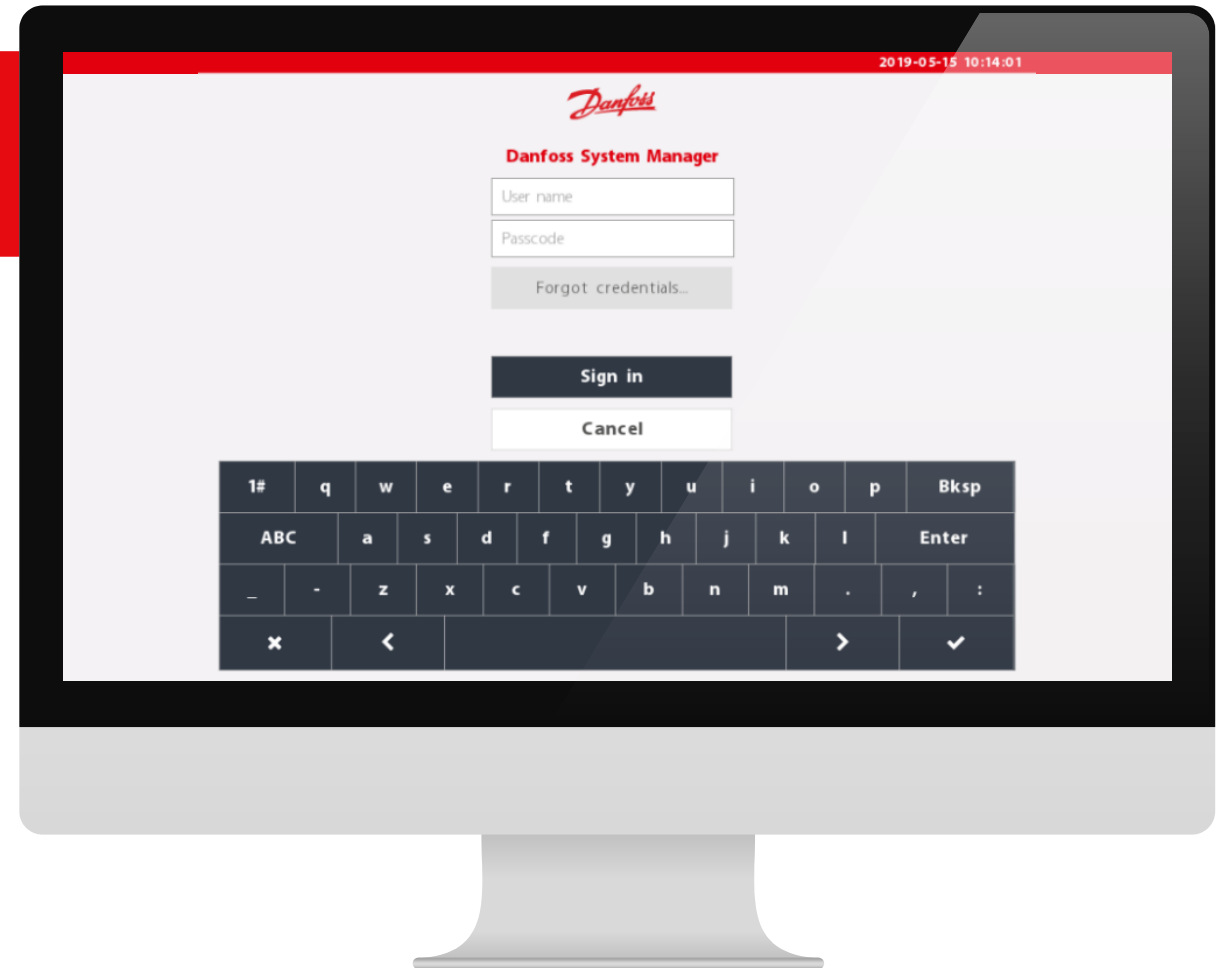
2019-05-15 10:14:01

Danfoss

Danfoss System Manager

User name

Passcode

Forgot credentials...

Sign in

Cancel

| 1# | q | w | e | r | t | y | u | i | o | p | Bksp |
|---|---|---|---|---|---|---|---|---|---|---|---|
| ABC | a | s | d | f | g | h | j | k | l | Enter | |
| _ | - | z | x | c | v | b | n | m | . | , | : |
| ✖ | < | | > | ✔ | | | | | | | |